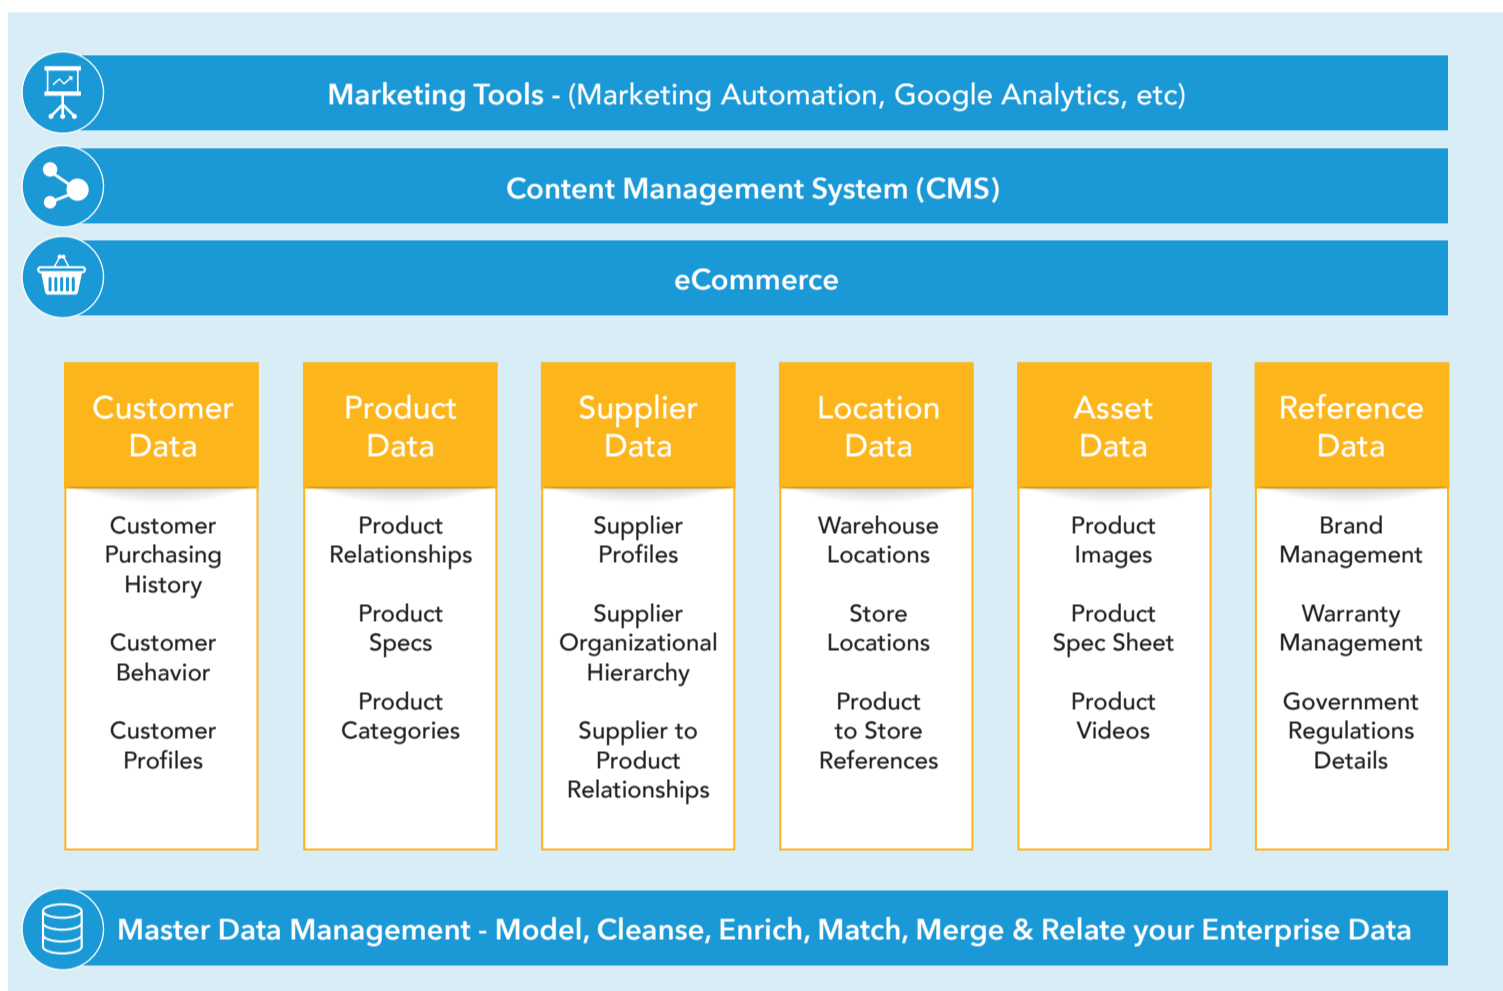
Marketing Tools - (Marketing Automation, Google Analytics, etc)

Content Management System (CMS)

eCommerce

Customer Data

Customer Purchasing History

Customer Behavior

Customer Profiles

Product Data

Product Relationships

Product Specs

Product Categories

Supplier Data

Supplier Profiles

Supplier Organizational Hierarchy

Supplier to Product Relationships

Location Data

Warehouse Locations

Store Locations

Product to Store References

Asset Data

Product Images

Product Spec Sheet

Product Videos

Reference Data

Brand Management

Warranty Management

Government Regulations Details

Master Data Management - Model, Cleanse, Enrich, Match, Merge & Relate your Enterprise Data